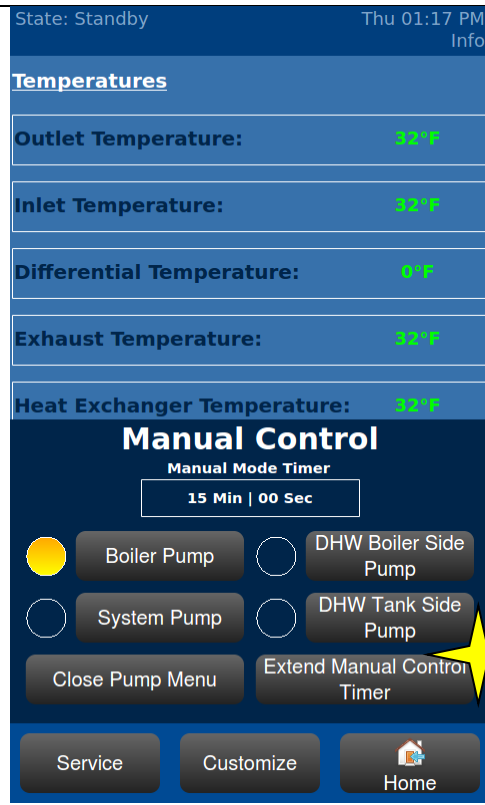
State: Standby
Thu 01:17 PM
Info

Temperatures

| | |
|---|---|
| Outlet Temperature: | 32°F |
| Inlet Temperature: | 32°F |
| Differential Temperature: | 0°F |
| Exhaust Temperature: | 32°F |
| Heat Exchanger Temperature: | 32°F |

Manual Control
Manual Mode Timer
15 Min | 00 Sec

Boiler Pump
DHW Boiler Side Pump
System Pump
DHW Tank Side Pump
Close Pump Menu
Extend Manual Control Timer

Service
Customize
Home